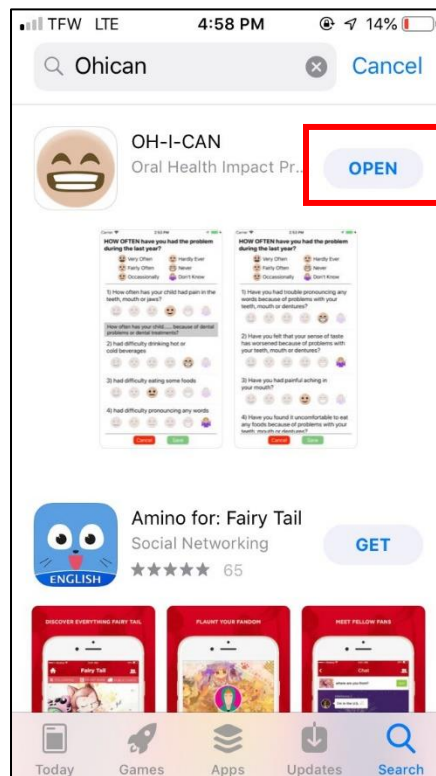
TFW LTE 4:58 PM 14%

Ohican

Cancel

OH-I-CAN
Oral Health Impact Pr...
OPEN

HOW OFTEN have you had the problem during the last year?
Very Often
Hardly Ever
Fairly Often
Never
Occasionally
Don't Know
1) How often has your child had pain in the teeth, mouth or jaws?
How often has your child ...... because of dental problems or dental treatments?
2) had difficulty drinking hot or cold beverages
3) had difficulty eating some foods
4) had difficulty pronouncing any words
Cancel
Save

HOW OFTEN have you had the problem during the last year?
Very Often
Hardly Ever
Fairly Often
Never
Occasionally
Don't Know
1) Have you had trouble pronouncing any words because of problems with your teeth, mouth or dentures?
2) Have you felt that your sense of taste has worsened because of problems with your teeth, mouth or dentures?
3) Have you had painful aching in your mouth?
4) Have you found it uncomfortable to eat any foods because of problems with your teeth, mouth or dentures?
Cancel
Save

ENGLISH
Amino for: Fairy Tail
Social Networking
★★★★★ 65
GET

DISCOVER EVERYTHING FAIRY TAIL
Fairy Tail
FLAUNT YOUR FANDOM
MEET FELLOW FANS
Chat

Today
Games
Apps
Updates
Search